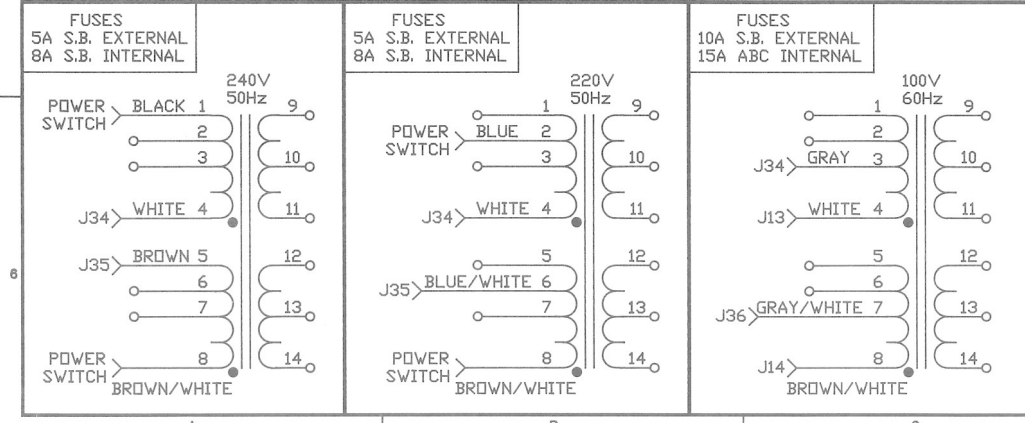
FUSES
5A S.B. EXTERNAL
8A S.B. INTERNAL

240V
50Hz

POWER SWITCH
BLACK 1
2
3
J34 WHITE 4
J35 BROWN 5
6
7
POWER SWITCH
8
BROWN/WHITE

9
10
11
12
13
14

6

FUSES
5A S.B. EXTERNAL
8A S.B. INTERNAL

220V
50Hz

1
POWER SWITCH
BLUE 2
3
J34 WHITE 4
5
J35 BLUE/WHITE 6
7
POWER SWITCH
8
BROWN/WHITE

9
10
11
12
13
14

FUSES
10A S.B. EXTERNAL
15A ABC INTERNAL

100V
60Hz

1
2
J34 GRAY 3
J13 WHITE 4
5
6
J36 GRAY/WHITE 7
J14 8
BROWN/WHITE

9
10
11
12
13
14